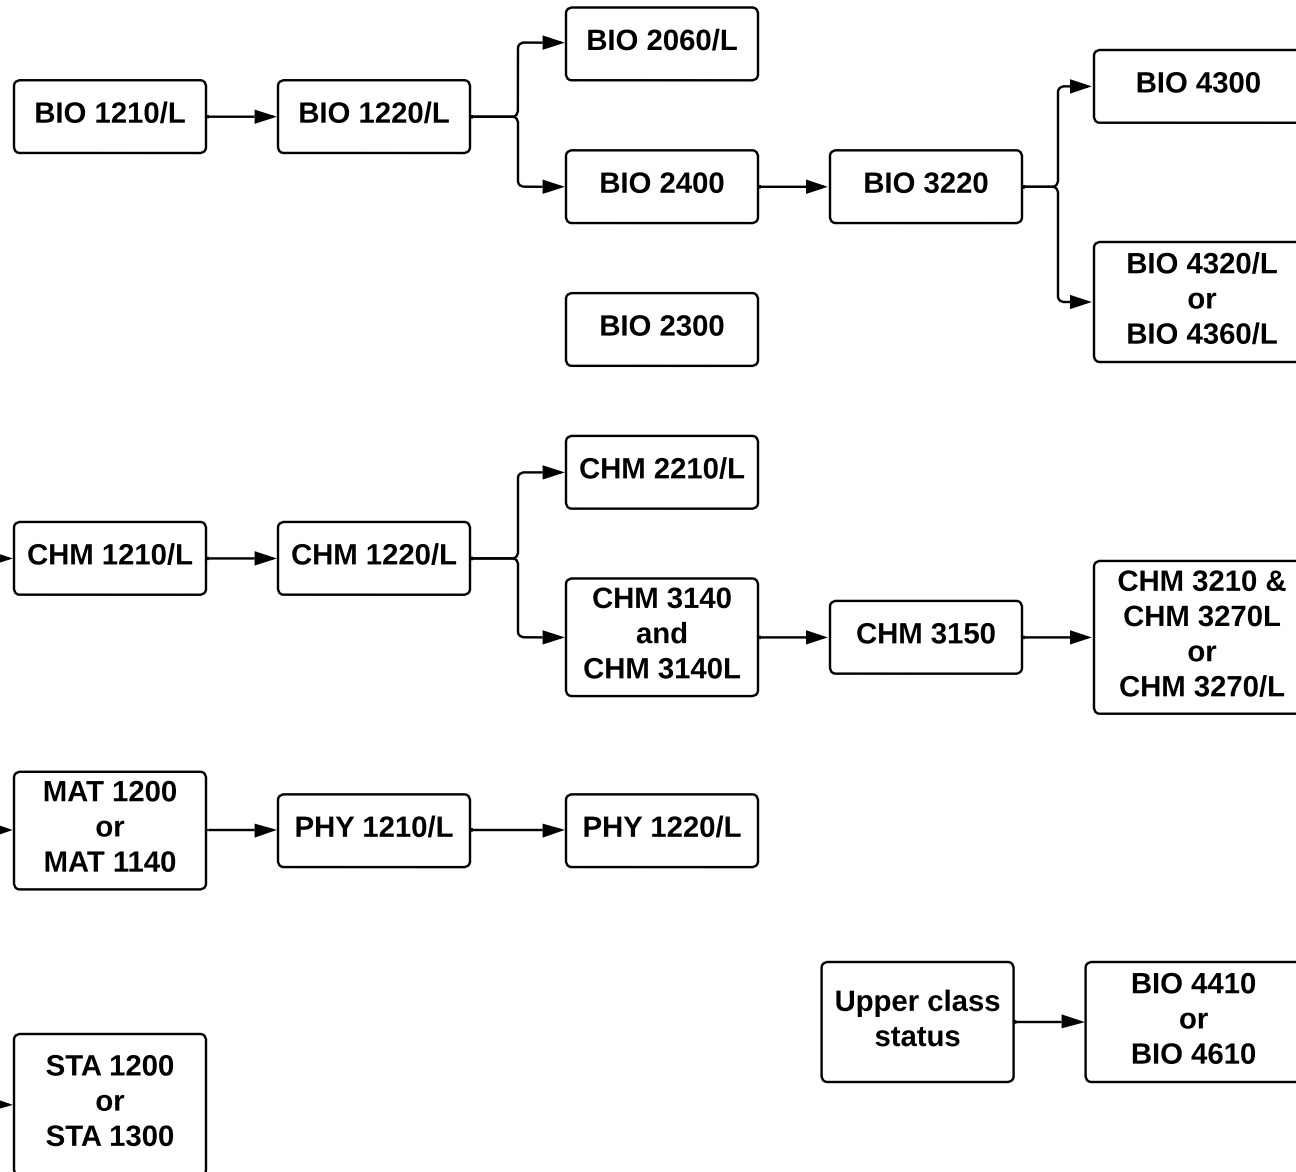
BIO 1210/L

BIO 1220/L

BIO 2060/L

BIO 2400

BIO 3220

BIO 4300

BIO 4320/L or BIO 4360/L

BIO 2300

CHM 1210/L

CHM 1220/L

CHM 2210/L

CHM 3140 and CHM 3140L

CHM 3150

CHM 3210 & CHM 3270L or CHM 3270/L

MAT 1200 or MAT 1140

PHY 1210/L

PHY 1220/L

Upper class status

BIO 4410 or BIO 4610

STA 1200 or STA 1300